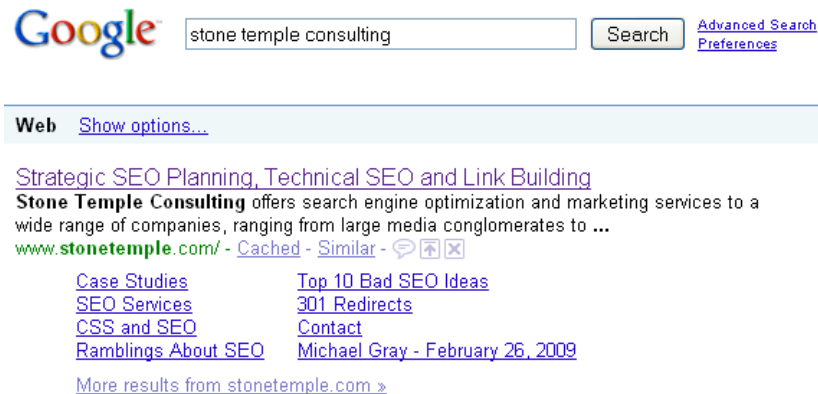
Google

stone temple consulting

Search

Advanced Search
Preferences

Web Show options...

Strategic SEO Planning, Technical SEO and Link Building

**Stone Temple Consulting** offers search engine optimization and marketing services to a wide range of companies, ranging from large media conglomerates to ...

www.stonetemple.com/ - Cached - Similar

| | |
|---|---|
| Case Studies | Top 10 Bad SEO Ideas |
| SEO Services | 301 Redirects |
| CSS and SEO | Contact |
| Ramblings About SEO | Michael Gray - February 26, 2009 |

More results from stonetemple.com »